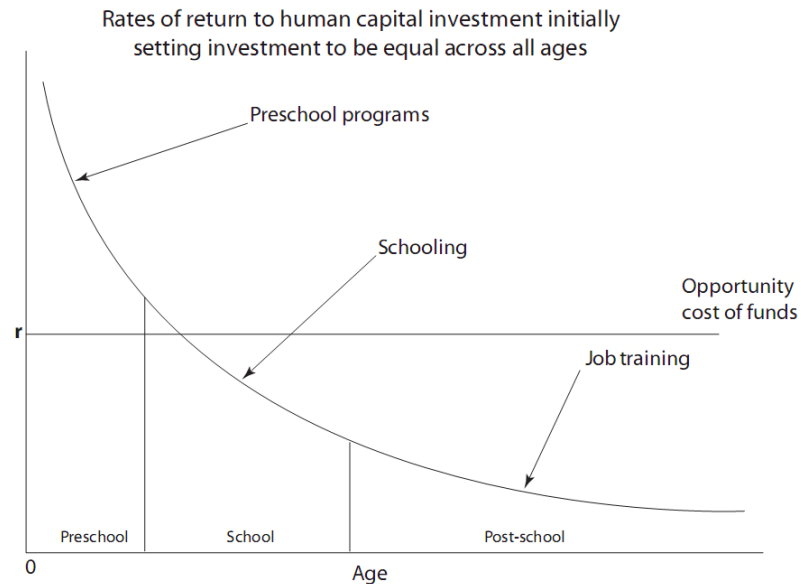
Rates of return to human capital investment initially setting investment to be equal across all ages

Preschool programs

Schooling

Opportunity cost of funds

r

Job training

Preschool

School

Post-school

0

Age